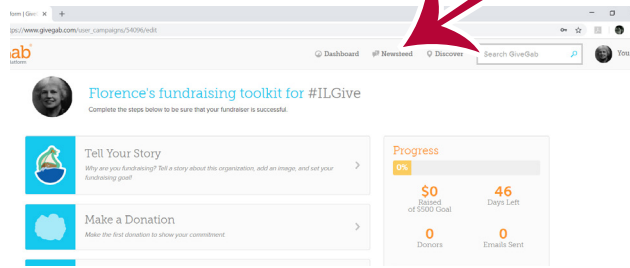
form | GiveGab ×  +

tps://www.givegab.com/user_campaigns/54096/edit

gab latform

Dashboard  Newsfeed  Discover  Search GiveGab  You

Florence's fundraising toolkit for #ILGive

Complete the steps below to be sure that your fundraiser is successful.

Tell Your Story

Why are you fundraising? Tell a story about this organization, add an image, and set your fundraising goal!

Make a Donation

Make the first donation to show your commitment.

Progress

0%

$0
Raised of $500 Goal

46
Days Left

0
Donors

0
Emails Sent